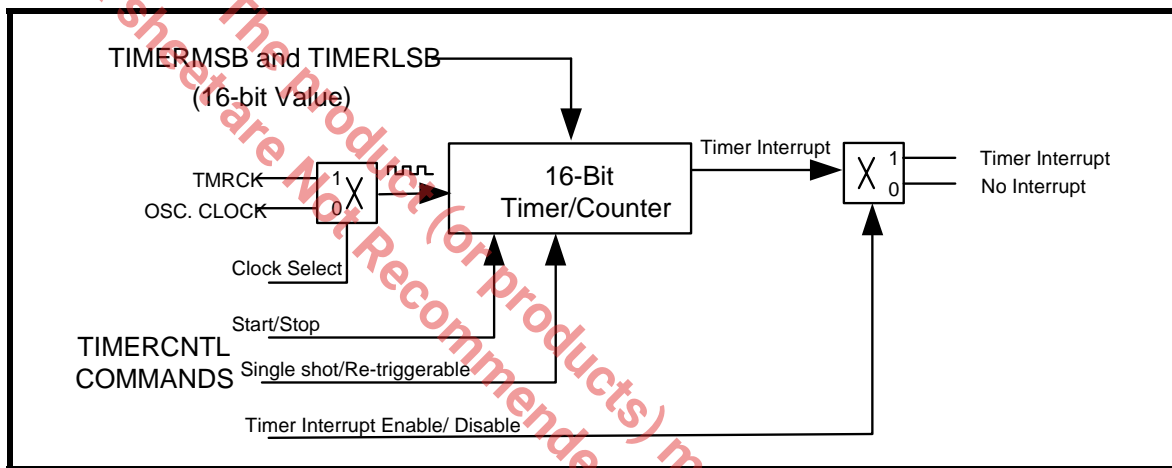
TIMERMSB and TIMERLSB
(16-bit Value)

TMRCK
OSC. CLOCK
1
0
Clock Select

16-Bit
Timer/Counter

Timer Interrupt

1
0
Timer Interrupt
No Interrupt

Start/Stop
TIMERCNTL
COMMANDS
Single shot/Re-triggerable
Timer Interrupt Enable/ Disable

sheet are The product (or products) m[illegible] Not Recommende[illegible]